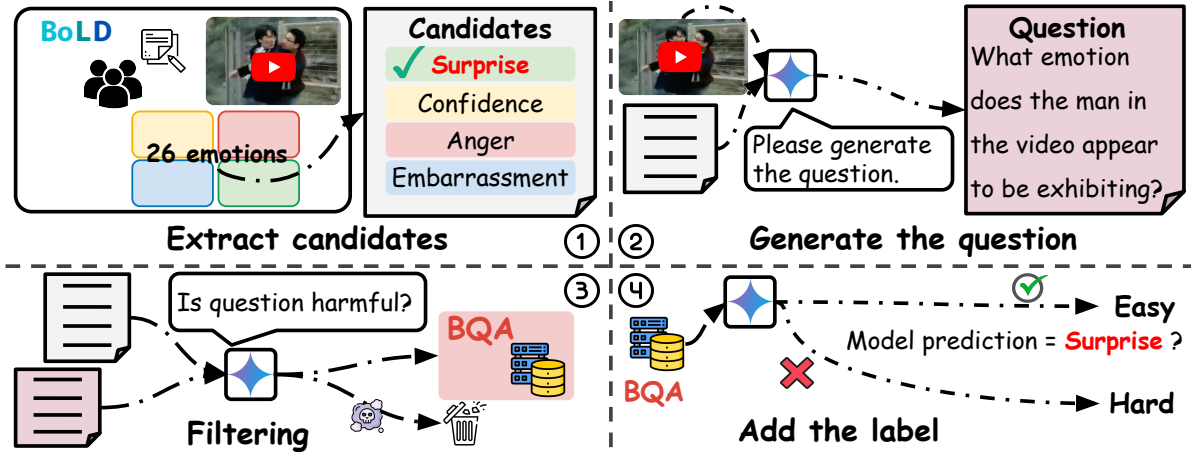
BoLD

26 emotions

Candidates
Surprise
Confidence
Anger
Embarrassment

Extract candidates

①

②

Please generate the question.

Question
What emotion does the man in the video appear to be exhibiting?

Generate the question

③

Is question harmful?

BQA

Filtering

④

BQA

Easy

Model prediction = Surprise ?

Hard

Add the label